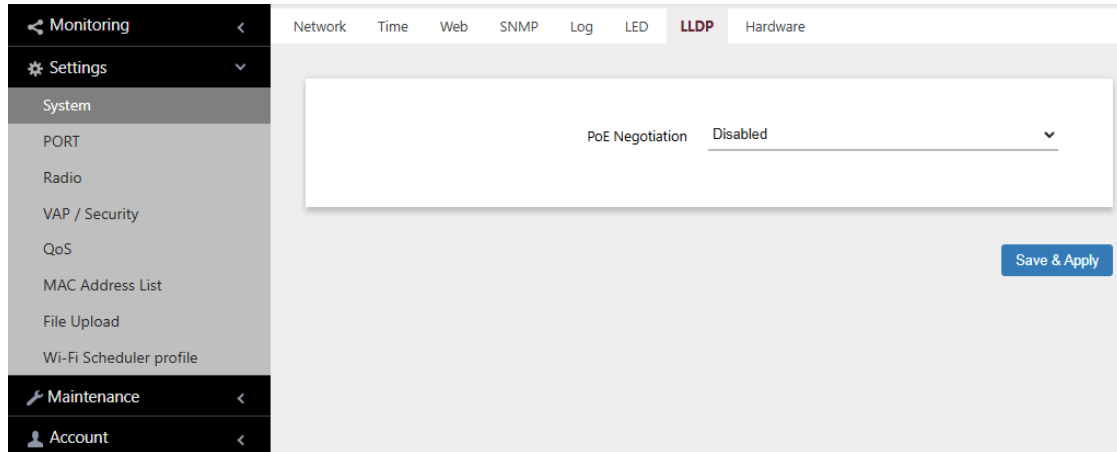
Monitoring
Settings
System
PORT
Radio
VAP / Security
QoS
MAC Address List
File Upload
Wi-Fi Scheduler profile
Maintenance
Account

Network Time Web SNMP Log LED LLDP Hardware

PoE Negotiation Disabled

Save & Apply